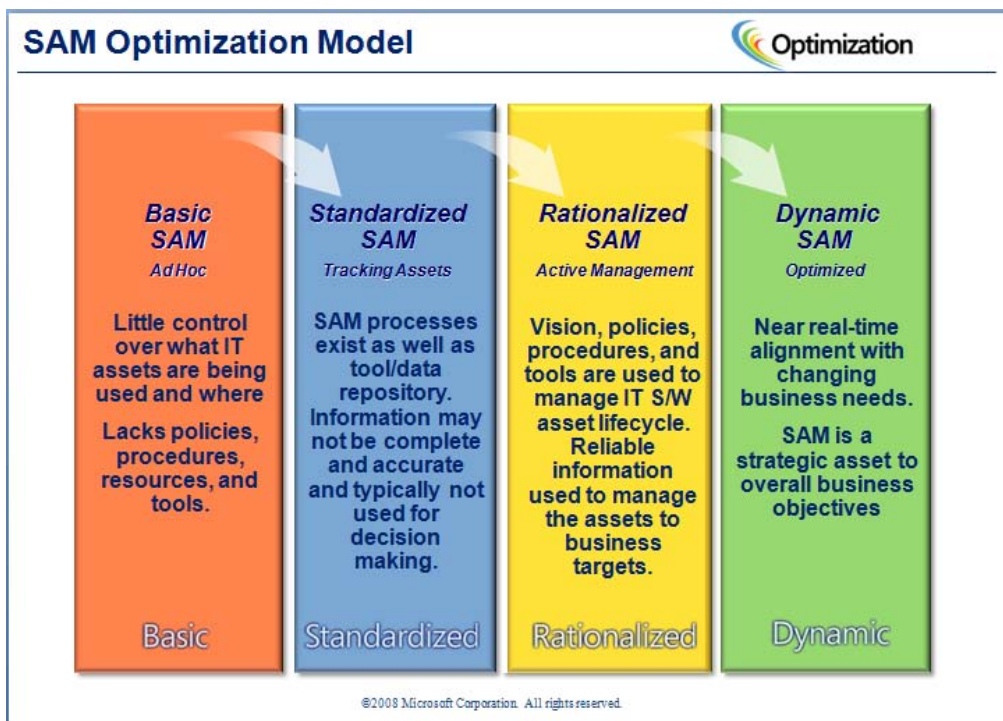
SAM Optimization Model

Optimization

Basic SAM

Ad Hoc

Little control over what IT assets are being used and where

Lacks policies, procedures, resources, and tools.

Basic

Standardized SAM

Tracking Assets

SAM processes exist as well as tool/data repository. Information may not be complete and accurate and typically not used for decision making.

Standardized

Rationalized SAM

Active Management

Vision, policies, procedures, and tools are used to manage IT S/W asset lifecycle. Reliable information used to manage the assets to business targets.

Rationalized

Dynamic SAM

Optimized

Near real-time alignment with changing business needs.

SAM is a strategic asset to overall business objectives

Dynamic

©2008 Microsoft Corporation. All rights reserved.